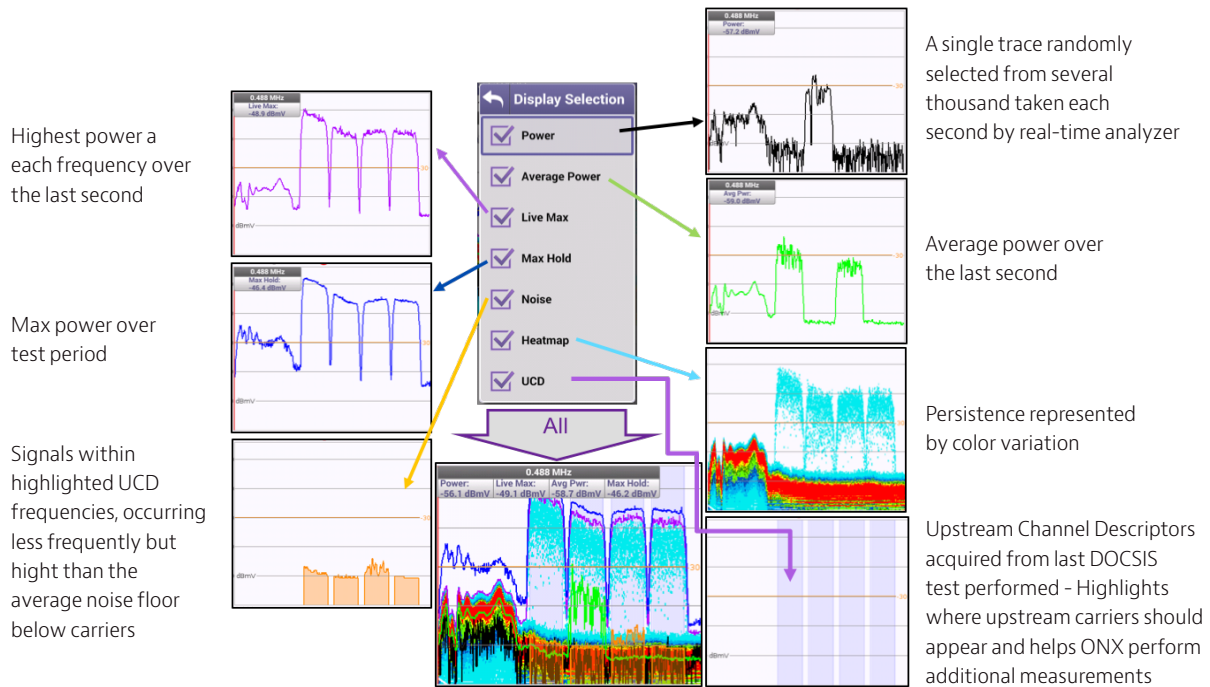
Highest power a each frequency over the last second

0.488 MHz
Live Max:
-48.9 dBmV

30

dBmV

Max power over test period

0.488 MHz
Max Hold:
-46.4 dBmV

30

dBmV

Signals within highlighted UCD frequencies, occurring less frequently but hight than the average noise floor below carriers

30

dBmV

Display Selection

Power

Average Power

Live Max

Max Hold

Noise

Heatmap

UCD

All

0.488 MHz

| Power: | Live Max: | Avg Pwr: | Max Hold: |
|---|---|---|---|
| -56.1 dBmV | -49.1 dBmV | -58.7 dBmV | -46.2 dBmV |

30

0.488 MHz
Power:
-57.2 dBmV

30

A single trace randomly selected from several thousand taken each second by real-time analyzer

0.488 MHz
Avg Pwr:
-59.0 dBmV

30

Average power over the last second

30

Persistence represented by color variation

30

dBmV

Upstream Channel Descriptors acquired from last DOCSIS test performed - Highlights where upstream carriers should appear and helps ONX perform additional measurements